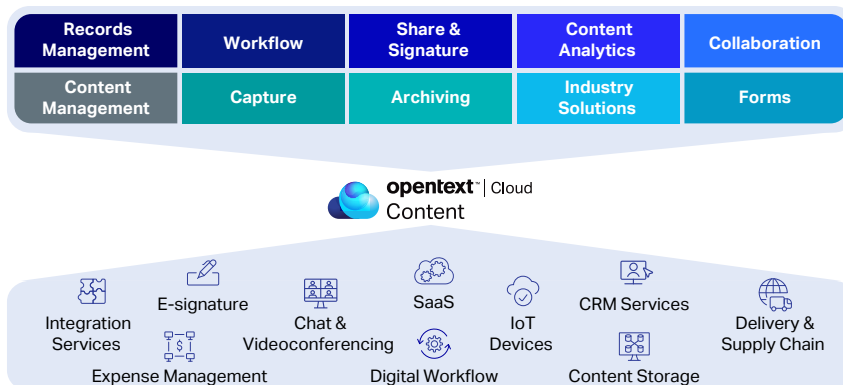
Records Management

Workflow

Share & Signature

Content Analytics

Collaboration

Content Management

Capture

Archiving

Industry Solutions

Forms

opentext | Cloud
Content

Integration Services

E-signature

Expense Management

Chat & Videoconferencing

SaaS

Digital Workflow

IoT Devices

CRM Services

Content Storage

Delivery & Supply Chain